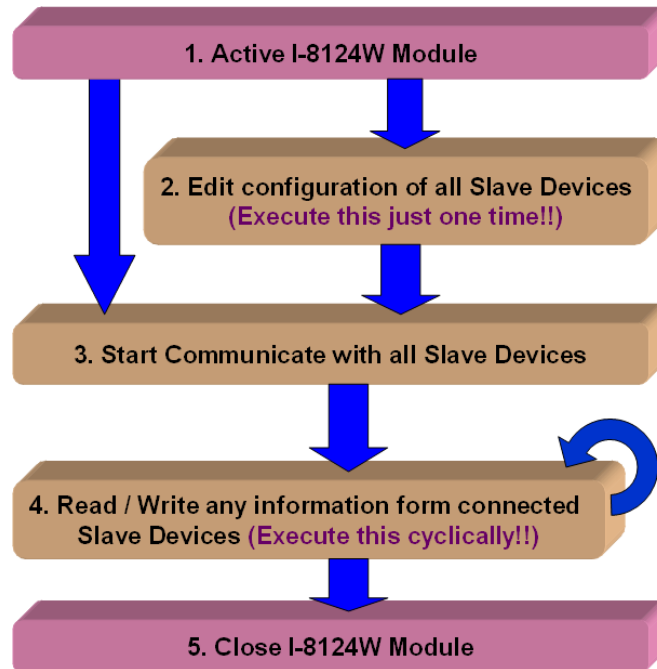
1. Active I-8124W Module

2. Edit configuration of all Slave Devices (Execute this just one time!!)

3. Start Communicate with all Slave Devices

4. Read / Write any information form connected Slave Devices (Execute this cyclically!!)

5. Close I-8124W Module